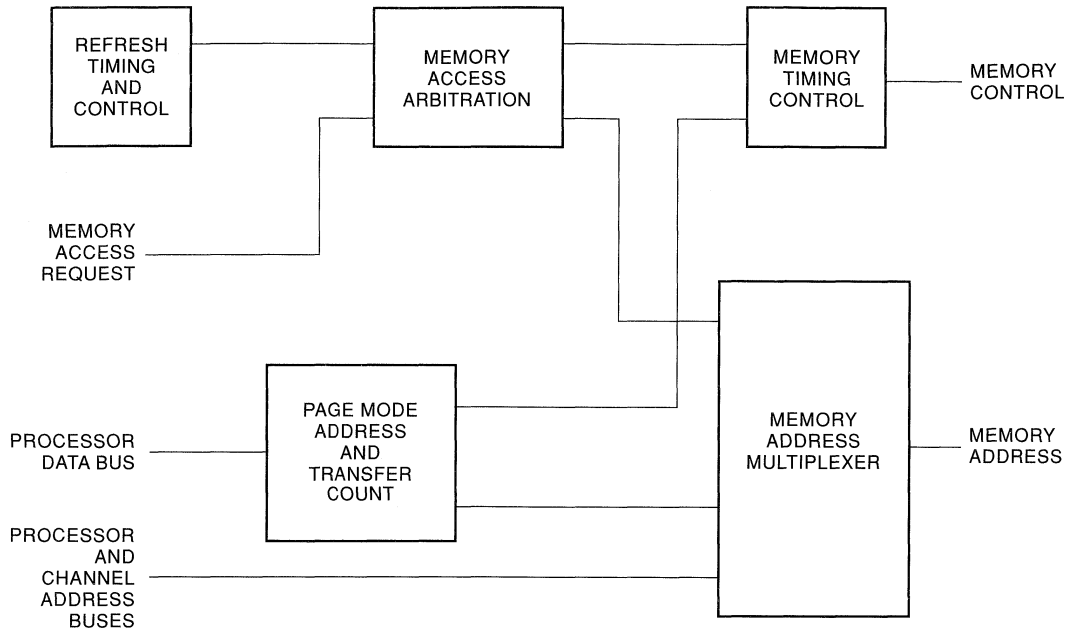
REFRESH TIMING AND CONTROL

MEMORY ACCESS ARBITRATION

MEMORY TIMING CONTROL

MEMORY CONTROL

MEMORY ACCESS REQUEST

PAGE MODE ADDRESS AND TRANSFER COUNT

MEMORY ADDRESS MULTIPLEXER

PROCESSOR DATA BUS

MEMORY ADDRESS

PROCESSOR AND CHANNEL ADDRESS BUSES